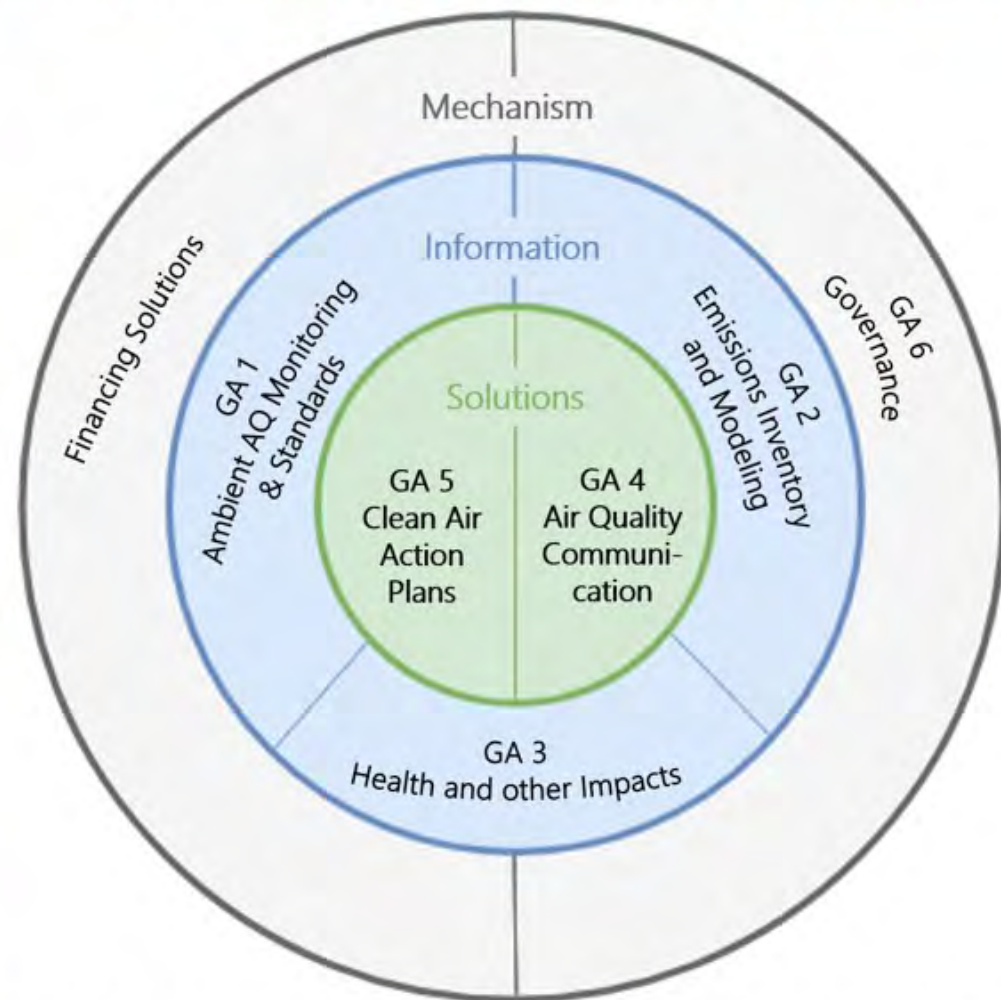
Mechanism

Financing Solutions

GA 6
Governance

Information

GA 1
Ambient AQ Monitoring
& Standards

GA 2
Emissions Inventory
and Modeling

Solutions

GA 5
Clean Air
Action
Plans

GA 4
Air Quality
Communication

GA 3
Health and other Impacts